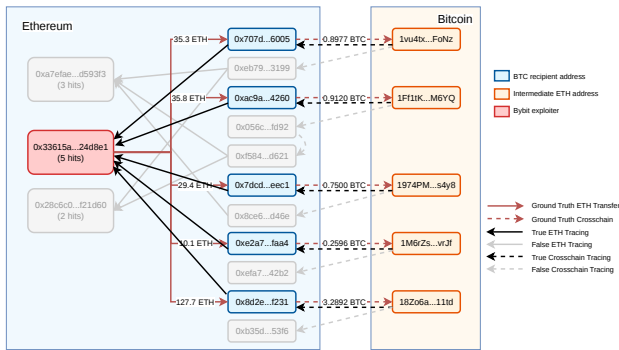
Ethereum

Bitcoin

0xa7efae...d593f3
(3 hits)

0x33615a...24d8e1
(5 hits)

0x28c6c0...f21d60
(2 hits)

35.3 ETH

35.8 ETH

29.4 ETH

10.1 ETH

127.7 ETH

0x707d...6005

0xeb79...3199

0xac9a...4260

0x056c...fd92

0xf584...d621

0x7dcd...eec1

0x8ce6...d46e

0xe2a7...faa4

0xefa7...42b2

0x8d2e...f231

0xb35d...53f6

0.8977 BTC

0.9120 BTC

0.7500 BTC

0.2596 BTC

3.2892 BTC

1vu4tx...FoNz

1Ff1tK...M6YQ

1974PM...s4y8

1M6rZs...vrJf

18Zo6a...11td

BTC recipient address

Intermediate ETH address

Bybit exploiter

Ground Truth ETH Transfer

Ground Truth Crosschain

True ETH Tracing

False ETH Tracing

True Crosschain Tracing

False Crosschain Tracing